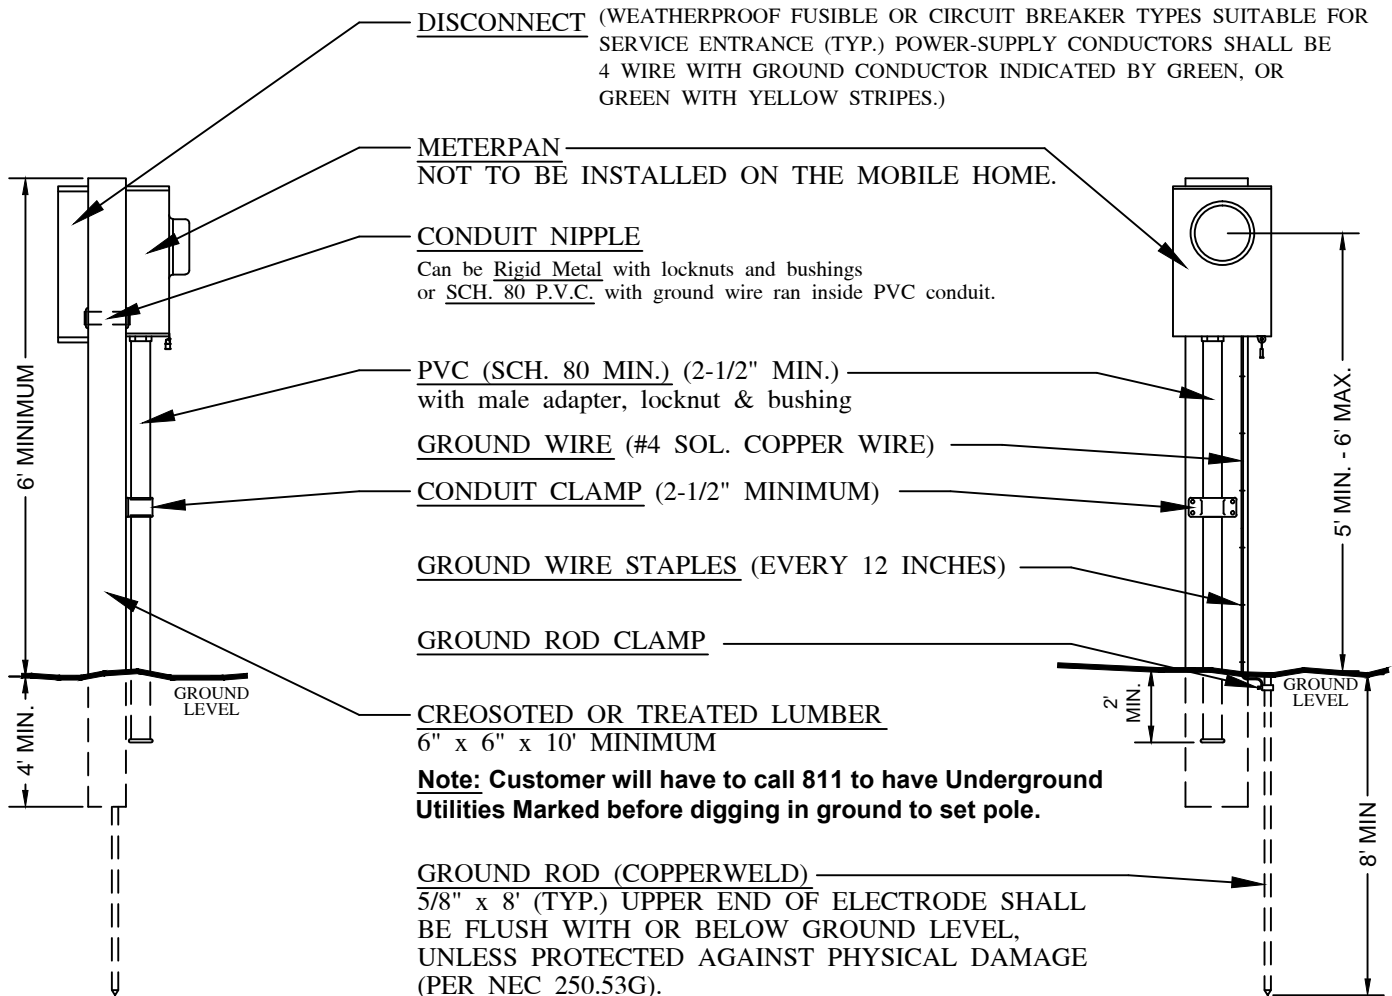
DISCONNECT (WEATHERPROOF FUSIBLE OR CIRCUIT BREAKER TYPES SUITABLE FOR SERVICE ENTRANCE (TYP.) POWER-SUPPLY CONDUCTORS SHALL BE 4 WIRE WITH GROUND CONDUCTOR INDICATED BY GREEN, OR GREEN WITH YELLOW STRIPES.)

METERPAN
NOT TO BE INSTALLED ON THE MOBILE HOME.

CONDUIT NIPPLE
Can be Rigid Metal with locknuts and bushings or SCH. 80 P.V.C. with ground wire ran inside PVC conduit.

PVC (SCH. 80 MIN.) (2-1/2" MIN.)
with male adapter, locknut & bushing

GROUND WIRE (#4 SOL. COPPER WIRE)

CONDUIT CLAMP (2-1/2" MINIMUM)

GROUND WIRE STAPLES (EVERY 12 INCHES)

GROUND ROD CLAMP

CREOSOTED OR TREATED LUMBER
6" x 6" x 10' MINIMUM

Note: Customer will have to call 811 to have Underground Utilities Marked before digging in ground to set pole.

GROUND ROD (COPPERWELD)
5/8" x 8' (TYP.) UPPER END OF ELECTRODE SHALL BE FLUSH WITH OR BELOW GROUND LEVEL, UNLESS PROTECTED AGAINST PHYSICAL DAMAGE (PER NEC 250.53G).

6' MINIMUM

4' MIN.

GROUND LEVEL

5' MIN. - 6' MAX.

2' MIN.

GROUND LEVEL

8' MIN